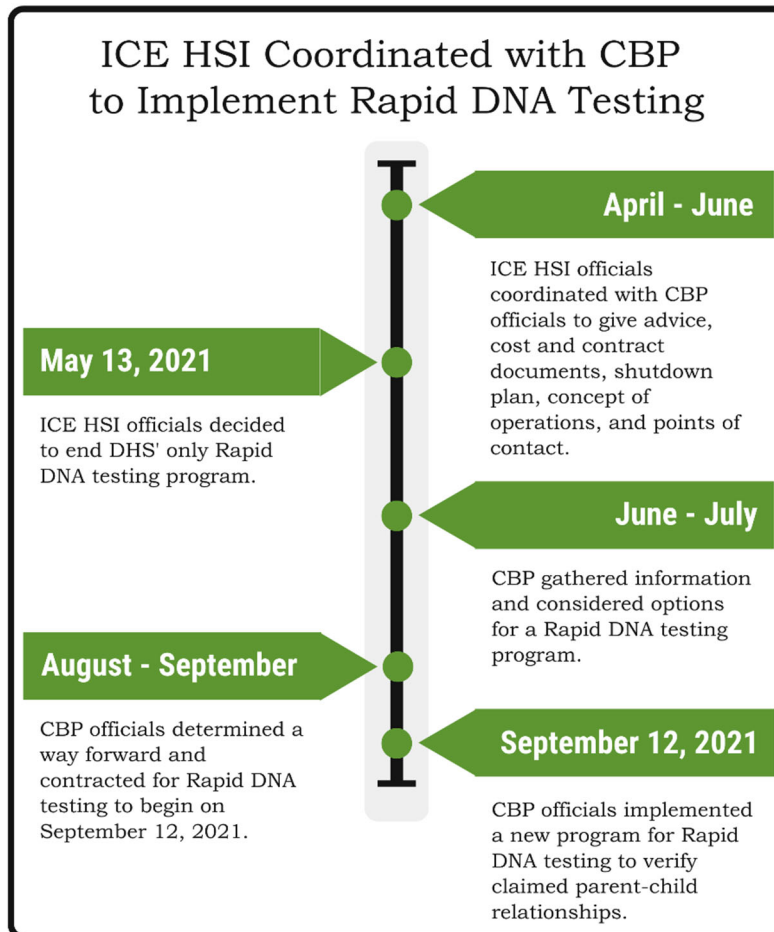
ICE HSI Coordinated with CBP to Implement Rapid DNA Testing

April - June

ICE HSI officials coordinated with CBP officials to give advice, cost and contract documents, shutdown plan, concept of operations, and points of contact.

May 13, 2021

ICE HSI officials decided to end DHS' only Rapid DNA testing program.

June - July

CBP gathered information and considered options for a Rapid DNA testing program.

August - September

CBP officials determined a way forward and contracted for Rapid DNA testing to begin on September 12, 2021.

September 12, 2021

CBP officials implemented a new program for Rapid DNA testing to verify claimed parent-child relationships.